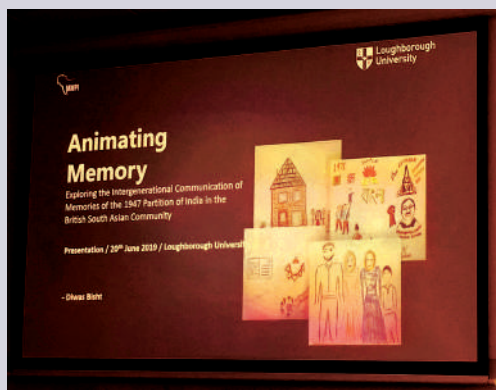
Loughborough University

Animating Memory

Exploring the Intergenerational Communication of Memories of the 1947 Partition of India in the British South Asian Community

Presentation / 25th June 2019 / Loughborough Universit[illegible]

- Diwas Bisht